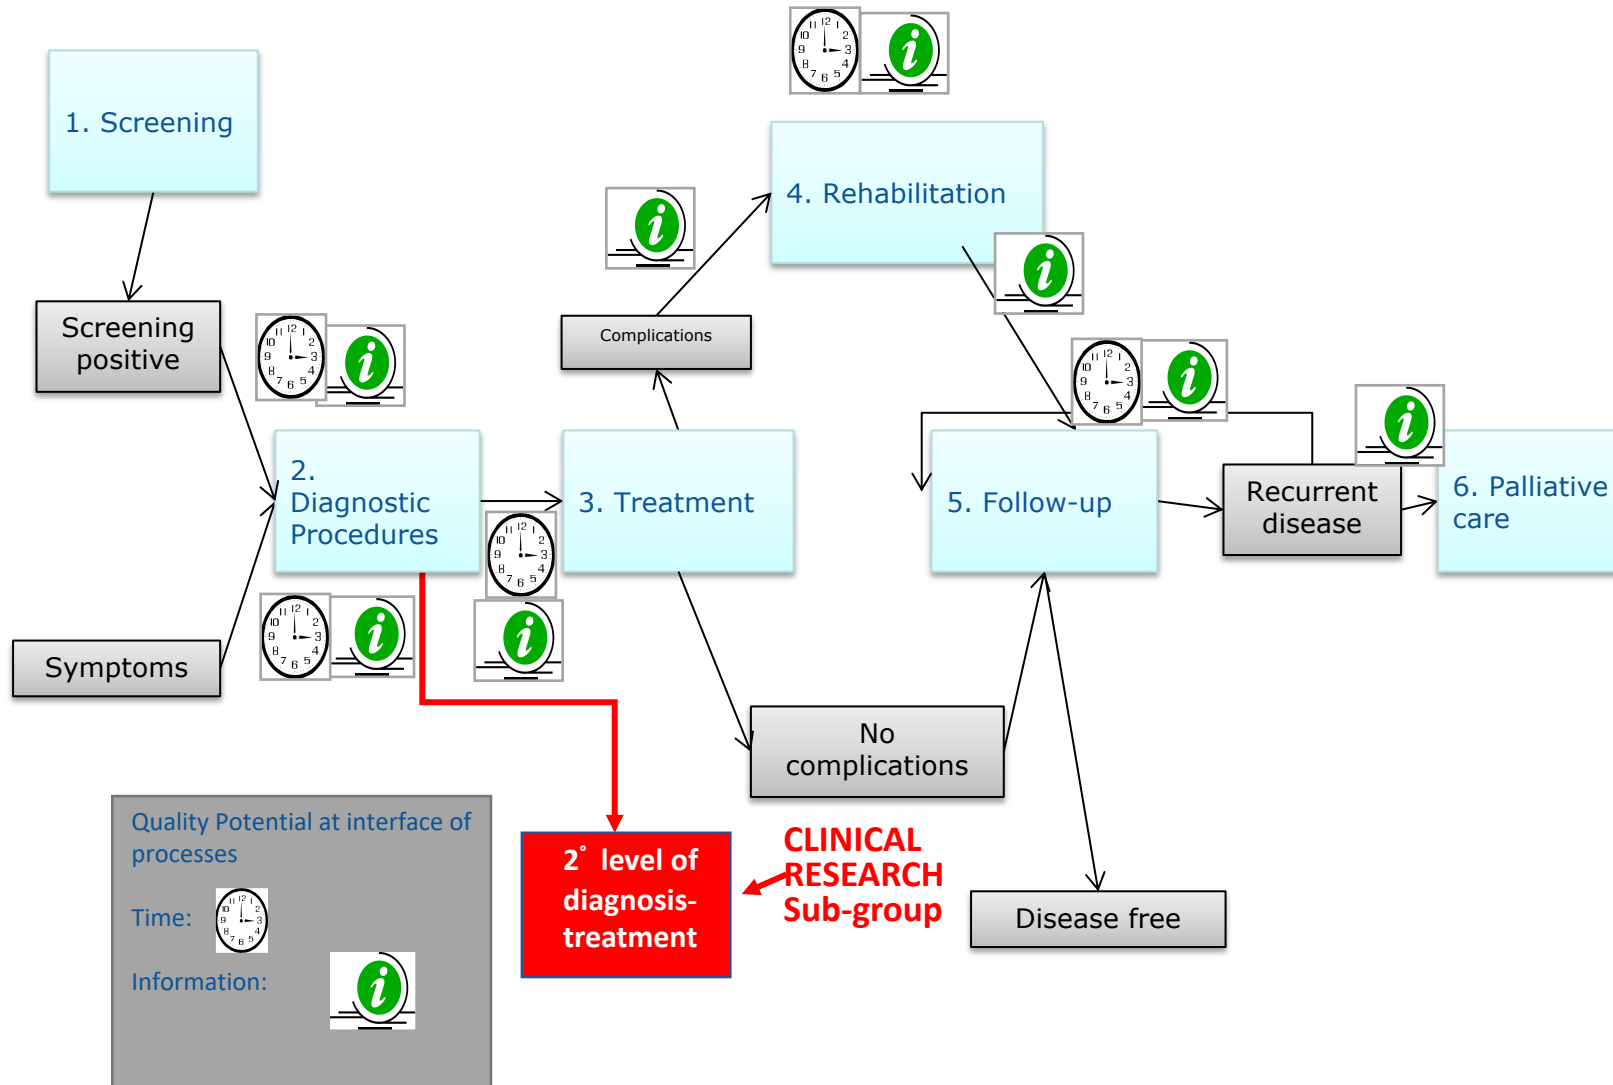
1. Screening

Screening positive

Symptoms

2. Diagnostic Procedures

3. Treatment

Complications

4. Rehabilitation

5. Follow-up

Recurrent disease

6. Palliative care

No complications

Disease free

$2^{\circ}$ level of diagnosis-treatment

CLINICAL RESEARCH Sub-group

Quality Potential at interface of processes

Time:

Information: